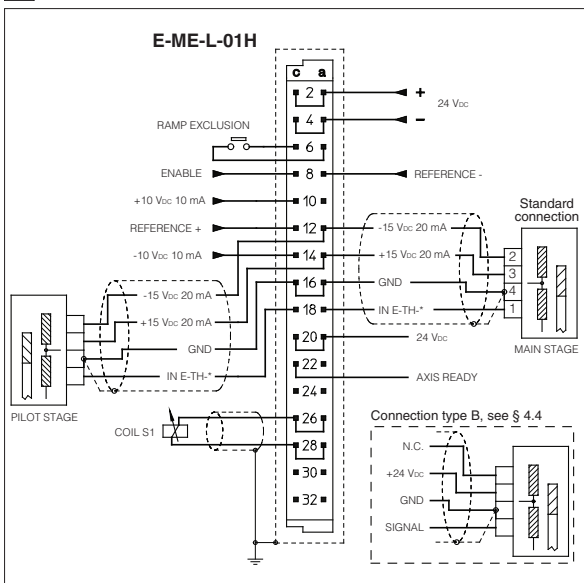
E-ME-L-01H

c a

2

4

6

8

10

12

14

16

18

20

22

24

26

28

30

32

+

–

24 $V_{DC}$

RAMP EXCLUSION

ENABLE

REFERENCE -

+10 $V_{DC}$ 10 mA

REFERENCE +

-10 $V_{DC}$ 10 mA

-15 $V_{DC}$ 20 mA

+15 $V_{DC}$ 20 mA

GND

IN E-TH-*

-15 $V_{DC}$ 20 mA

+15 $V_{DC}$ 20 mA

GND

IN E-TH-*

24 $V_{DC}$

AXIS READY

Standard connection

2

3

4

1

MAIN STAGE

PILOT STAGE

COIL S1

Connection type B, see § 4.4

N.C.

+24 $V_{DC}$

GND

SIGNAL